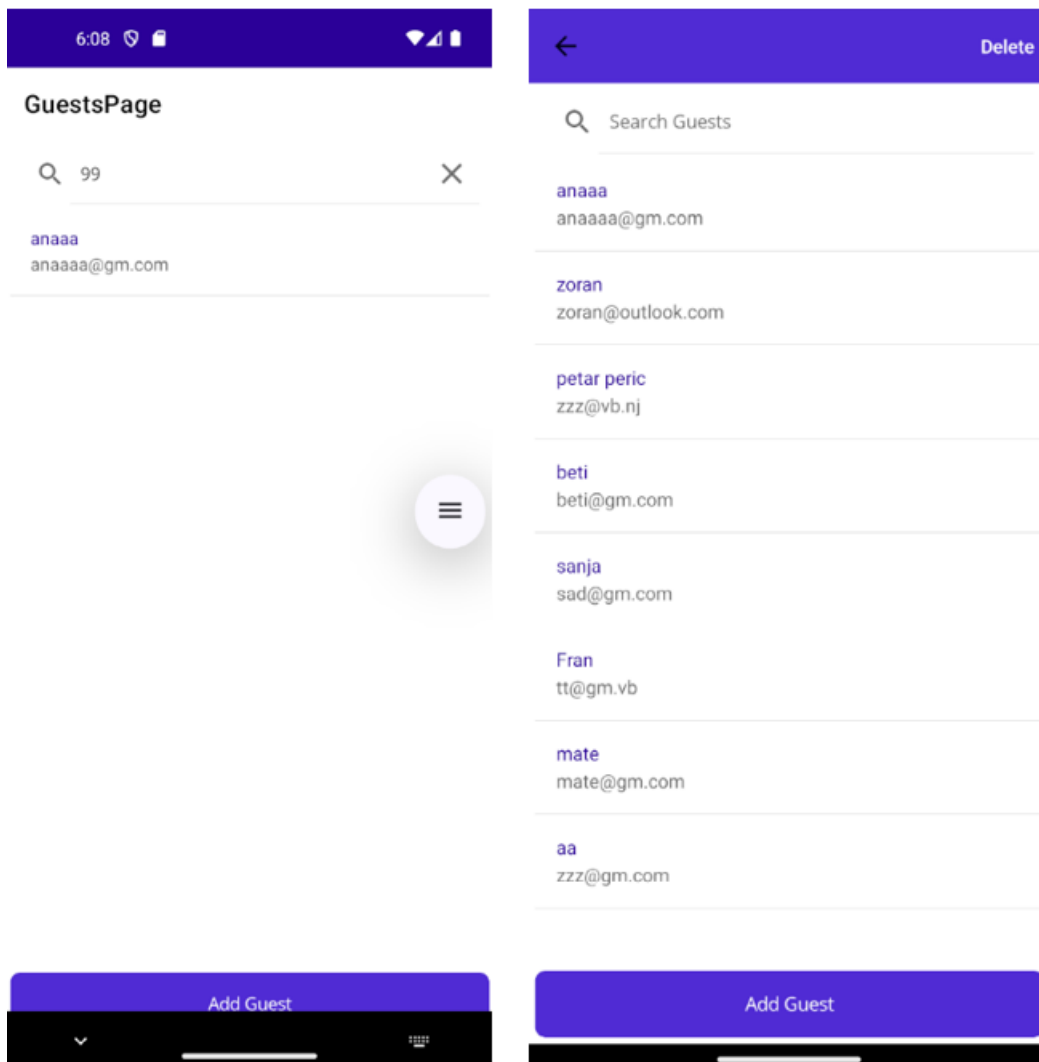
6:08

GuestsPage

99

anaaa
anaaaa@gm.com

Add Guest

Delete

Search Guests

anaaa
anaaaa@gm.com

zoran
zoran@outlook.com

petar peric
zzz@vb.nj

beti
beti@gm.com

sanja
sad@gm.com

Fran
tt@gm.vb

mate
mate@gm.com

aa
zzz@gm.com

Add Guest